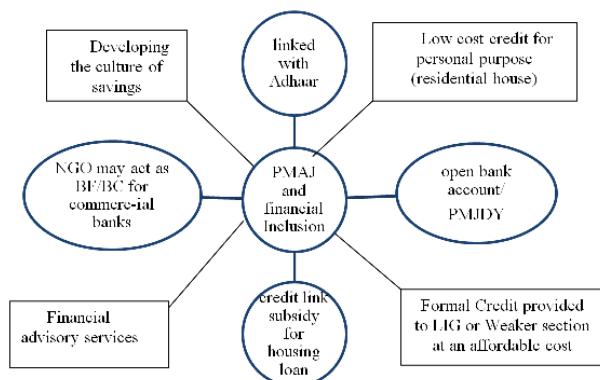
Developing the culture of savings

linked with Adhaar

Low cost credit for personal purpose (residential house)

NGO may act as BF/BC for commere-ial banks

PMAJ and financial inclusion

open bank account/ PMJDY

Financial advisory services

credit link subsidy for housing loan

Formal Credit provided to LIG or Weaker section at an affordable cost